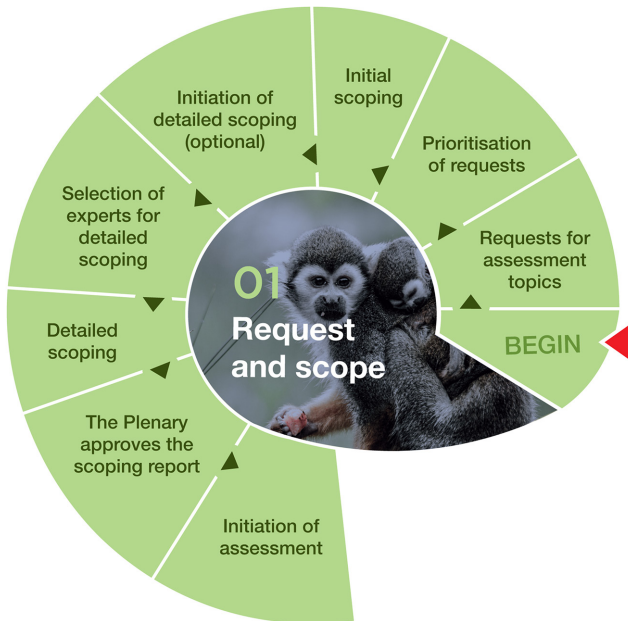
BEGIN

Requests for assessment topics

Prioritisation of requests

Initial scoping

Initiation of detailed scoping (optional)

Selection of experts for detailed scoping

Detailed scoping

The Plenary approves the scoping report

Initiation of assessment

01
Request and scope